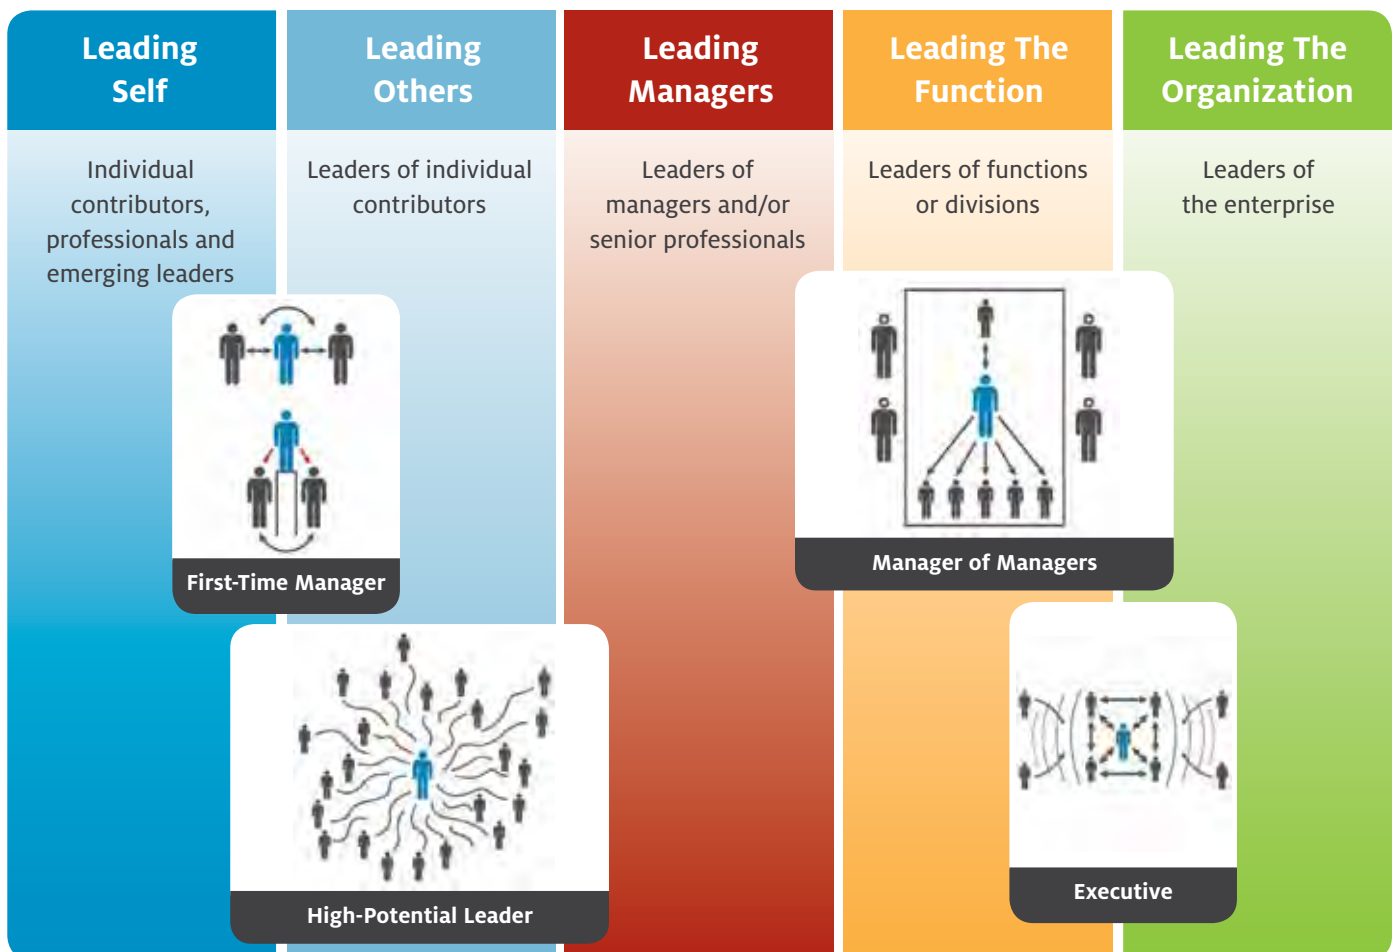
Leading Self

Individual contributors, professionals and emerging leaders

Leading Others

Leaders of individual contributors

Leading Managers

Leaders of managers and/or senior professionals

Leading The Function

Leaders of functions or divisions

Leading The Organization

Leaders of the enterprise

First-Time Manager

High-Potential Leader

Manager of Managers

Executive